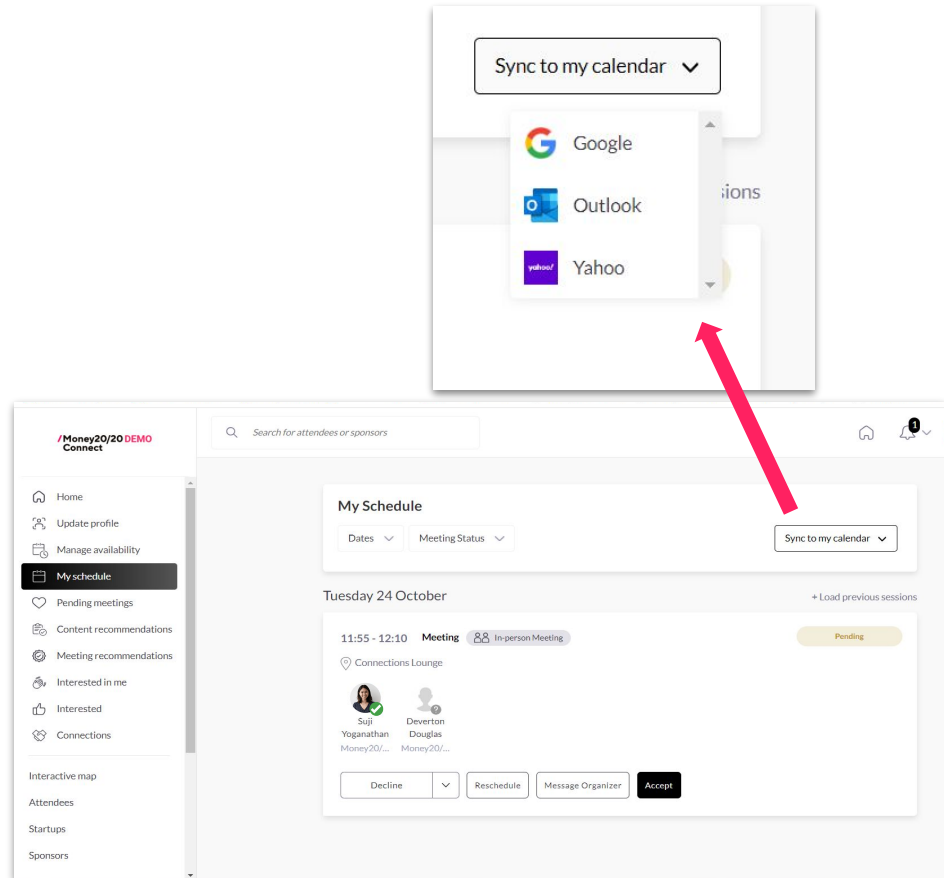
Sync to my calendar

Google
Outlook
yahoo!
Yahoo
sions

/Money20/20 DEMO Connect

Search for attendees or sponsors

1

Home
Update profile
Manage availability
My schedule
Pending meetings
Content recommendations
Meeting recommendations
Interested in me
Interested
Connections

Interactive map
Attendees
Startups
Sponsors

My Schedule

Dates
Meeting Status
Sync to my calendar

Tuesday 24 October
+ Load previous sessions

11:55 - 12:10 Meeting In-person Meeting
Pending
Connections Lounge

Suji Yoganathan Money20/...
Deverton Douglas Money20/...

Decline
Reschedule
Message Organizer
Accept